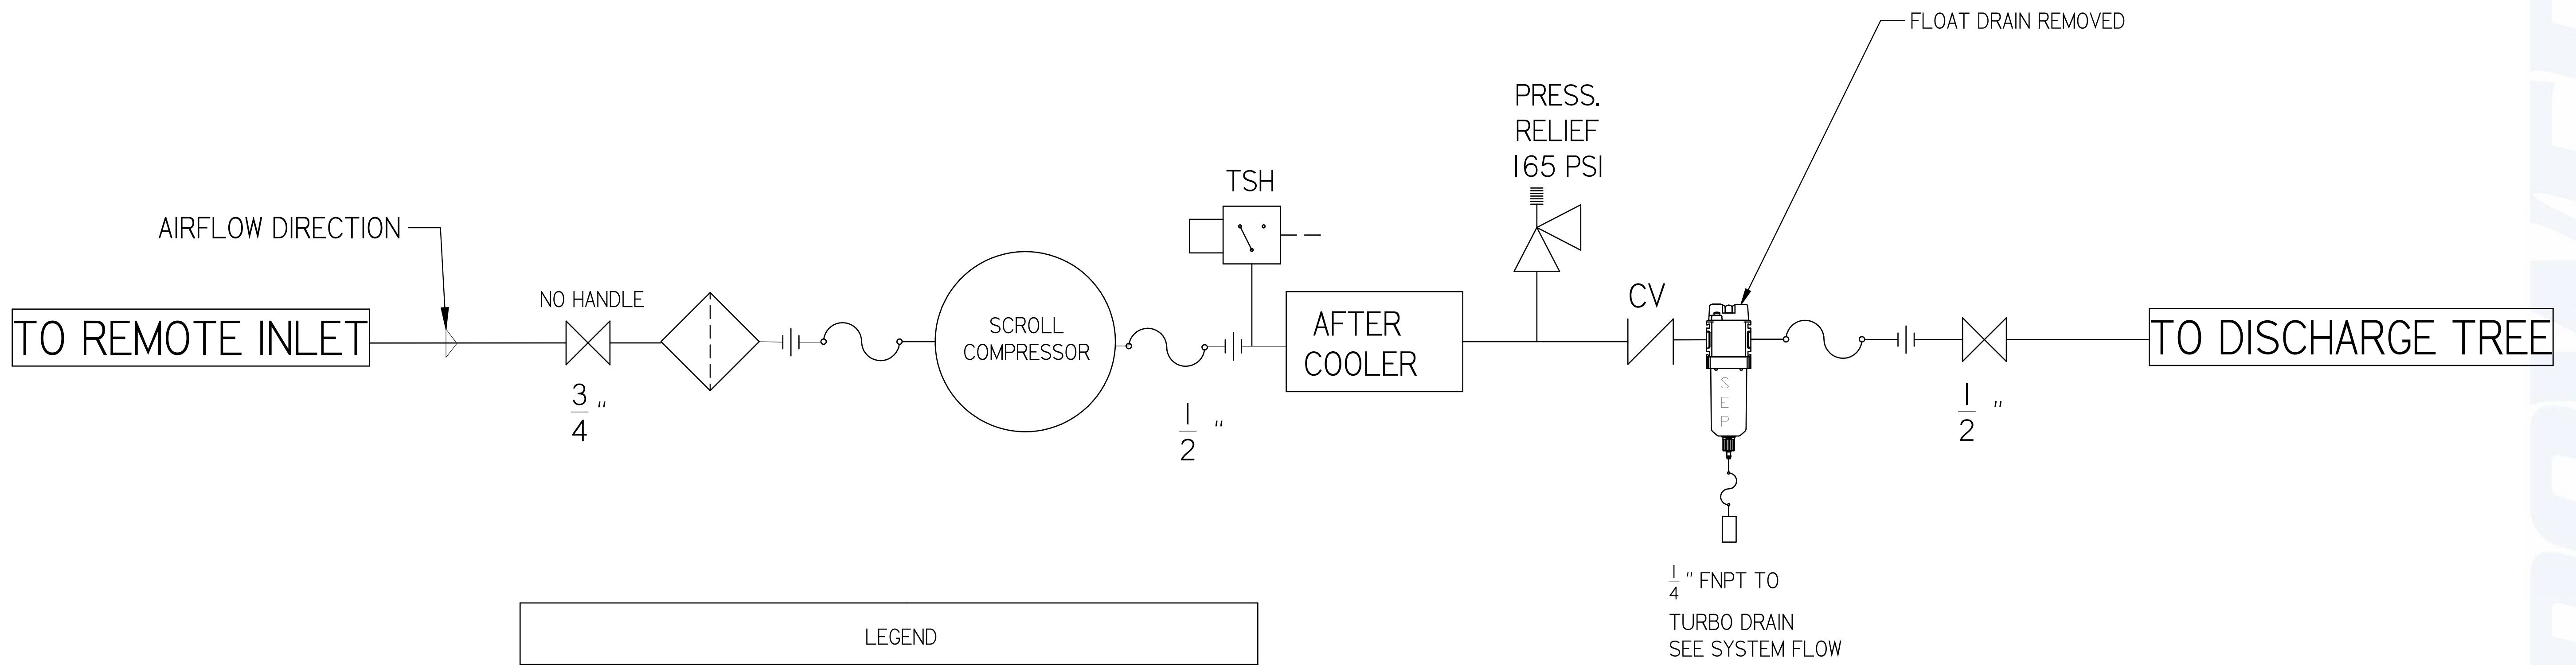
FLOAT DRAIN REMOVED

PRESS. RELIEF 165 PSI

TSH

AIRFLOW DIRECTION

NO HANDLE

TO REMOTE INLET

SCROLL COMPRESSOR

AFTER COOLER

CV

TO DISCHARGE TREE

SEP

$\frac{3}{4}$"

$\frac{1}{2}$"

$\frac{1}{2}$"

$\frac{1}{4}$" FNPT TO

TURBO DRAIN
SEE SYSTEM FLOW

LEGEND